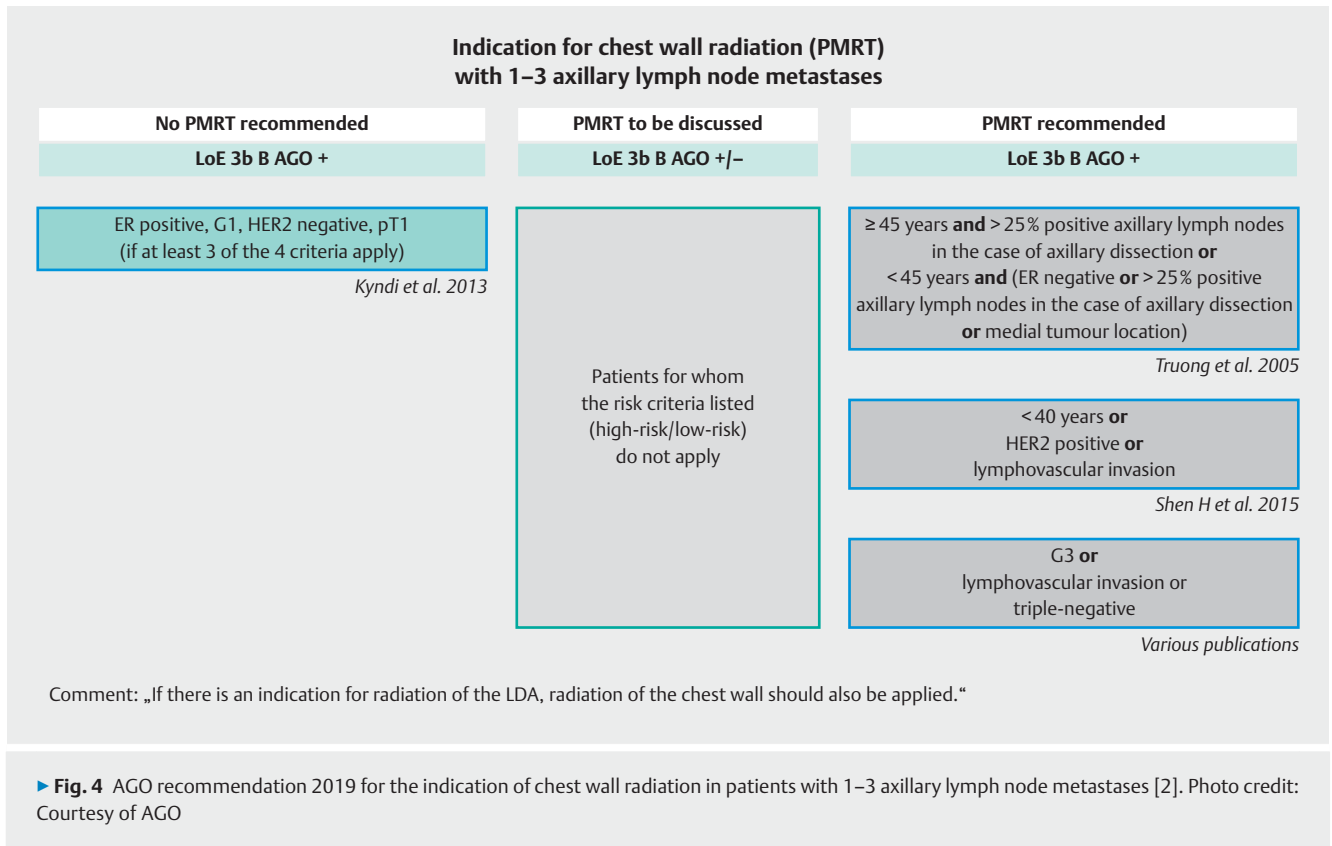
Indication for chest wall radiation (PMRT)
with 1–3 axillary lymph node metastases

No PMRT recommended

LoE 3b B AGO +

ER positive, G1, HER2 negative, pT1
(if at least 3 of the 4 criteria apply)

Kyndi et al. 2013

PMRT to be discussed

LoE 3b B AGO +/–

Patients for whom the risk criteria listed (high-risk/low-risk) do not apply

PMRT recommended

LoE 3b B AGO +

≥ 45 years **and** > 25% positive axillary lymph nodes in the case of axillary dissection **or** < 45 years **and** (ER negative **or** > 25% positive axillary lymph nodes in the case of axillary dissection **or** medial tumour location)

Truong et al. 2005

< 40 years **or**
HER2 positive **or**
lymphovascular invasion

Shen H et al. 2015

G3 **or**
lymphovascular invasion or
triple-negative

Various publications

Comment: „If there is an indication for radiation of the LDA, radiation of the chest wall should also be applied."

▸ **Fig. 4** AGO recommendation 2019 for the indication of chest wall radiation in patients with 1–3 axillary lymph node metastases [2]. Photo credit: Courtesy of AGO